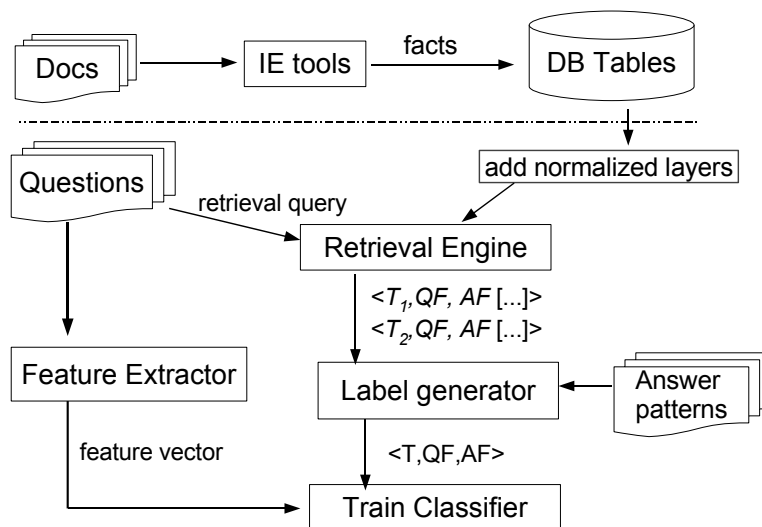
Docs

IE tools

facts

DB Tables

Questions

add normalized layers

retrieval query

Retrieval Engine

$<T_1, QF, AF$ [...]>

$<T_2, QF, AF$ [...]>

Feature Extractor

Label generator

Answer patterns

feature vector

<T,QF,AF>

Train Classifier